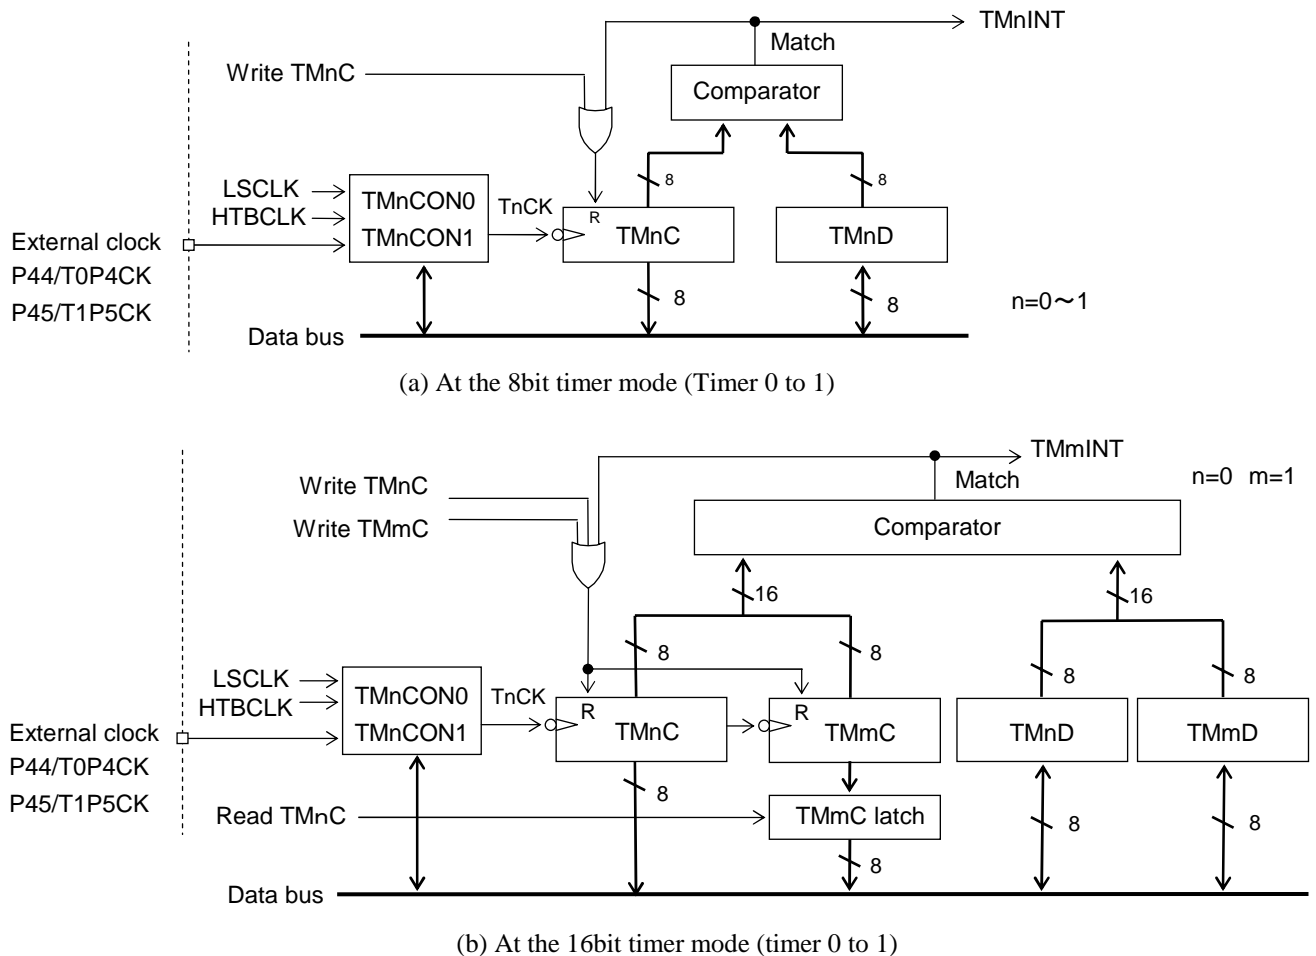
TMnINT
Match
Write TMnC
Comparator
8
8
LSCLK
HTBCLK
External clock
P44/T0P4CK
P45/T1P5CK
TMnCON0
TMnCON1
TnCK
R
TMnC
TMnD
8
8
n=0～1
Data bus

(a) At the 8bit timer mode (Timer 0 to 1)

TMmINT
Match
n=0 m=1
Write TMnC
Write TMmC
Comparator
16
16
8
8
8
8
8
LSCLK
HTBCLK
TMnCON0
TMnCON1
TnCK
R
TMnC
R
TMmC
TMnD
TMmD
External clock
P44/T0P4CK
P45/T1P5CK
8
Read TMnC
TMmC latch
8
8
8
Data bus

(b) At the 16bit timer mode (timer 0 to 1)